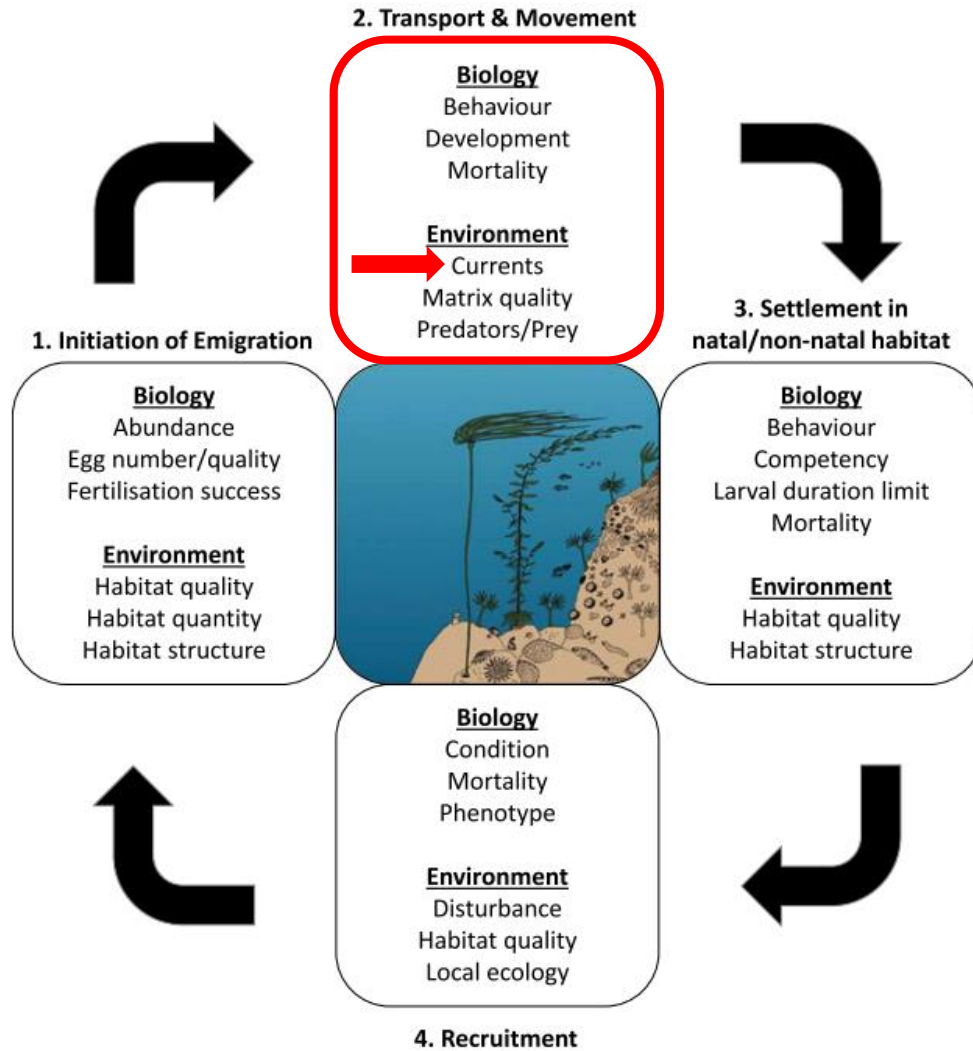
2. Transport & Movement

Biology
Behaviour
Development
Mortality

Environment
Currents
Matrix quality
Predators/Prey

1. Initiation of Emigration

Biology
Abundance
Egg number/quality
Fertilisation success

Environment
Habitat quality
Habitat quantity
Habitat structure

3. Settlement in natal/non-natal habitat

Biology
Behaviour
Competency
Larval duration limit
Mortality

Environment
Habitat quality
Habitat structure

Biology
Condition
Mortality
Phenotype

Environment
Disturbance
Habitat quality
Local ecology

4. Recruitment